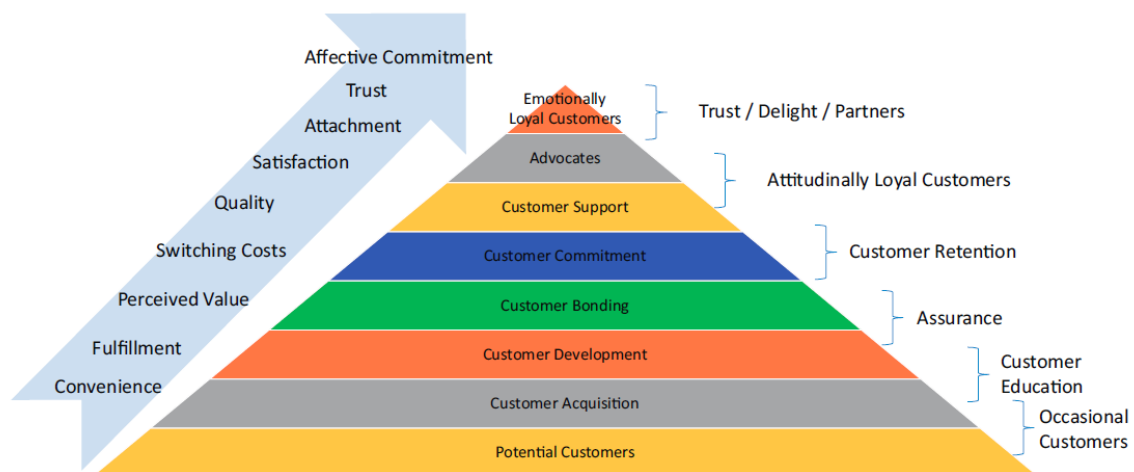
Affective Commitment
Trust
Attachment
Satisfaction
Quality
Switching Costs
Perceived Value
Fulfillment
Convenience

Emotionally Loyal Customers
Advocates
Customer Support
Customer Commitment
Customer Bonding
Customer Development
Customer Acquisition
Potential Customers

Trust / Delight / Partners
Attitudinally Loyal Customers
Customer Retention
Assurance
Customer Education
Occasional Customers